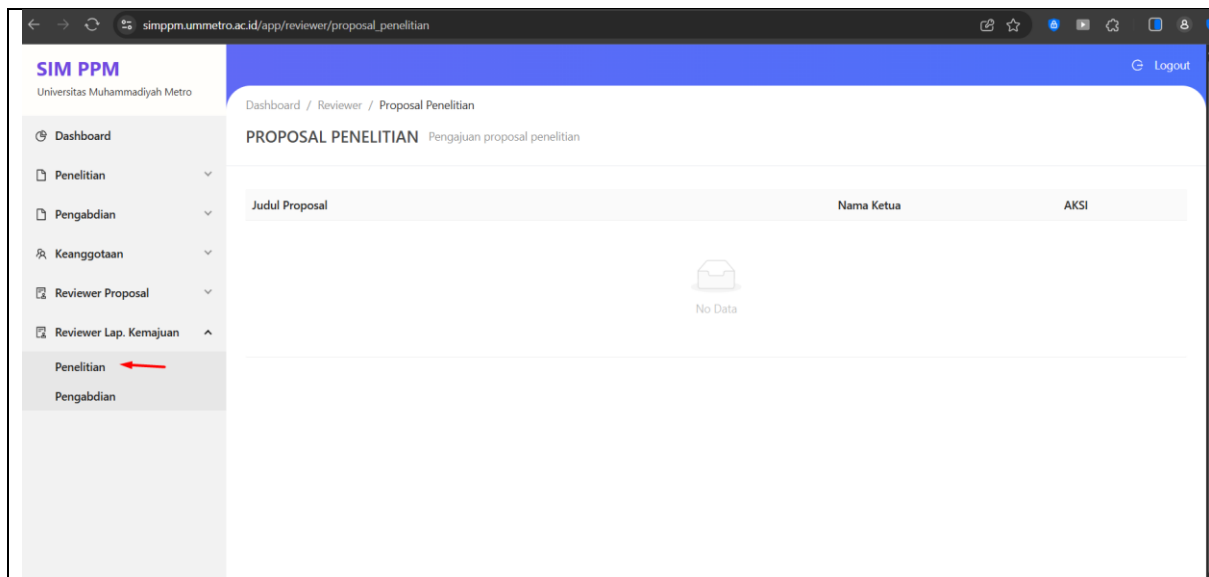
simppm.ummetro.ac.id/app/reviewer/proposal_penelitian

SIM PPM
Universitas Muhammadiyah Metro

Logout

Dashboard
Penelitian
Pengabdian
Keanggotaan
Reviewer Proposal
Reviewer Lap. Kemajuan
Penelitian
Pengabdian

Dashboard / Reviewer / Proposal Penelitian

PROPOSAL PENELITIAN Pengajuan proposal penelitian

| Judul Proposal | Nama Ketua | AKSI |
|---|---|---|

No Data